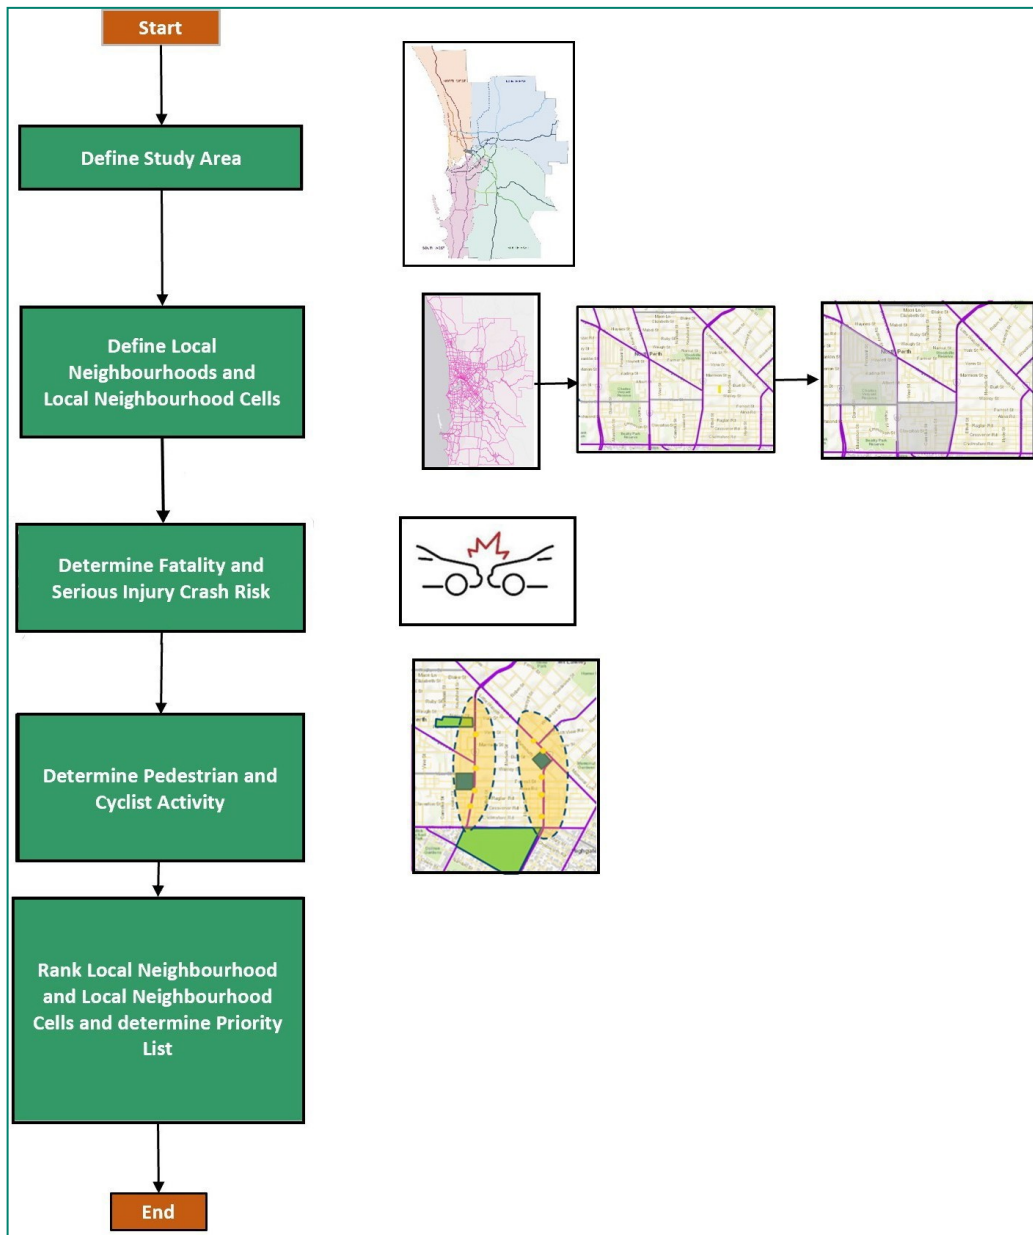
Start

Define Study Area

Define Local Neighbourhoods and Local Neighbourhood Cells

Determine Fatality and Serious Injury Crash Risk

Determine Pedestrian and Cyclist Activity

Rank Local Neighbourhood and Local Neighbourhood Cells and determine Priority List

End